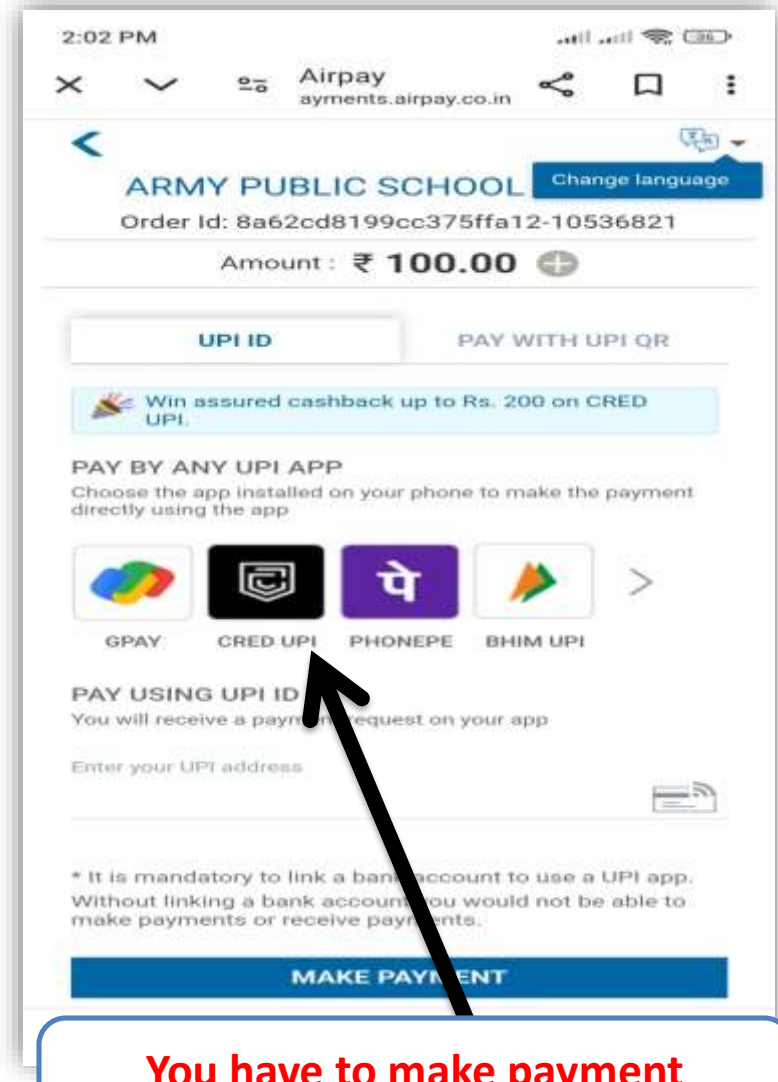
2:02 PM

Airpay
ayments.airpay.co.in

ARMY PUBLIC SCHOOL

Change language

Order Id: 8a62cd8199cc375ffa12-10536821

Amount : ₹ 100.00

UPI ID

PAY WITH UPI QR

Win assured cashback up to Rs. 200 on CRED UPI.

PAY BY ANY UPI APP

Choose the app installed on your phone to make the payment directly using the app

पे

GPAY

CRED UPI

PHONEPE

BHIM UPI

PAY USING UPI ID

You will receive a paym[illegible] request on your app

Enter your UPI address

* It is mandatory to link a bank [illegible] account to use a UPI app. Without linking a bank account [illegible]ou would not be able to make payments or receive payr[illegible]ents.

MAKE PAY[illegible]ENT

You have to make payment